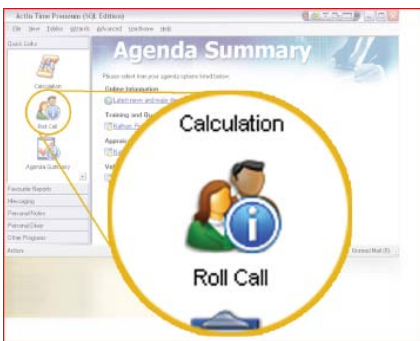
Activ Time Premium (SQL Edition)

File View Tables Wizards Advanced Interfaces Help

Quick Links

Calculation

Roll Call

Agenda Summary

Favourite Reports

Messaging

Personal Notes

Personal Diary

Other Programs

Action

Agenda Summary

Please select how your agenda options listed below.

Online Information

Latest news and more de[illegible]

Training and Bu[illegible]

Refresh P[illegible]

Appra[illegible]

Ve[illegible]

Unread Mail (0)

Calculation

Roll Call